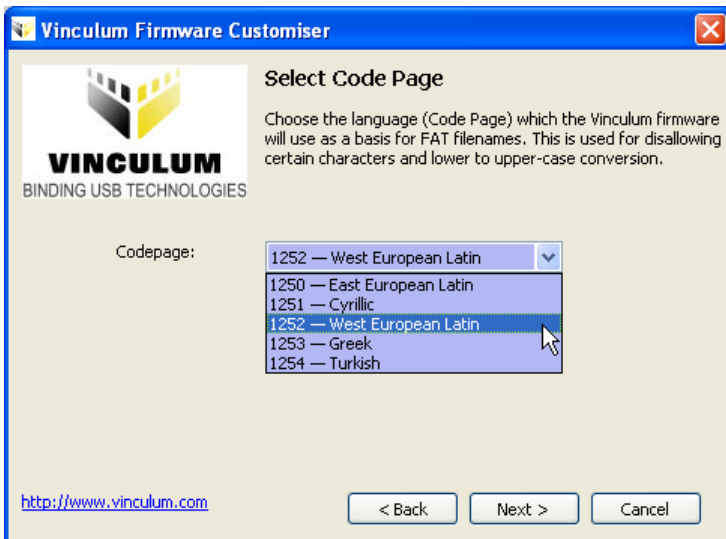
Vinculum Firmware Customiser

VINCULUM
BINDING USB TECHNOLOGIES

Select Code Page

Choose the language (Code Page) which the Vinculum firmware will use as a basis for FAT filenames. This is used for disallowing certain characters and lower to upper-case conversion.

Codepage:
1252 — West European Latin
1250 — East European Latin
1251 — Cyrillic
1252 — West European Latin
1253 — Greek
1254 — Turkish

http://www.vinculum.com

< Back
Next >
Cancel